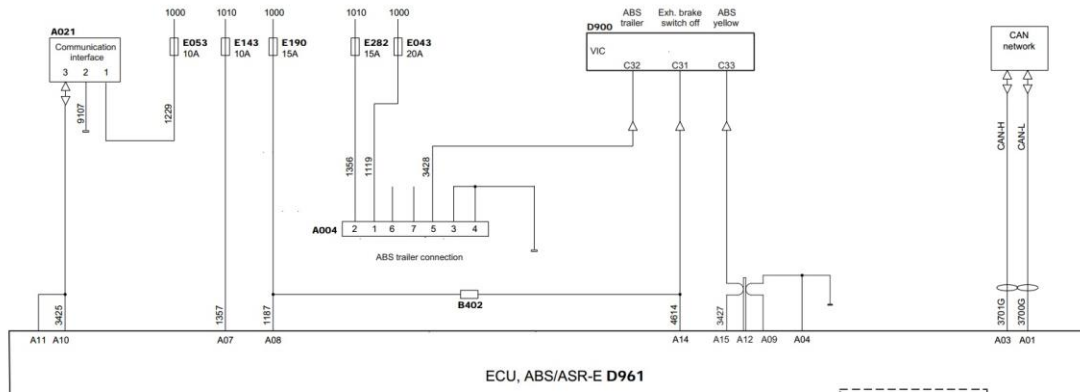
1000 1010 1000 1010 1000

A021
Communication interface
3 2 1
9107
1229

E053
10A

E143
10A

E190
15A

E282
15A

E043
20A

D900
VIC
ABS trailer
Exh. brake switch off
ABS yellow
C32 C31 C33

CAN network

1356 1119 3428

A004
2 1 6 7 5 3 4
ABS trailer connection

CAN-H CAN-L

3425 1357 1187
B402
4614 3427
3701G 3700G

A11 A10 A07 A08 A14 A15 A12 A09 A04 A03 A01

ECU, ABS/ASR-E D961